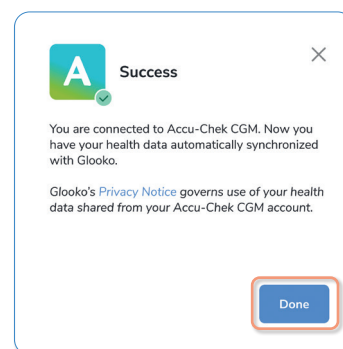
A

Success

×

You are connected to Accu-Chek CGM. Now you have your health data automatically synchronized with Glooko.

Glooko's Privacy Notice governs use of your health data shared from your Accu-Chek CGM account.

Done